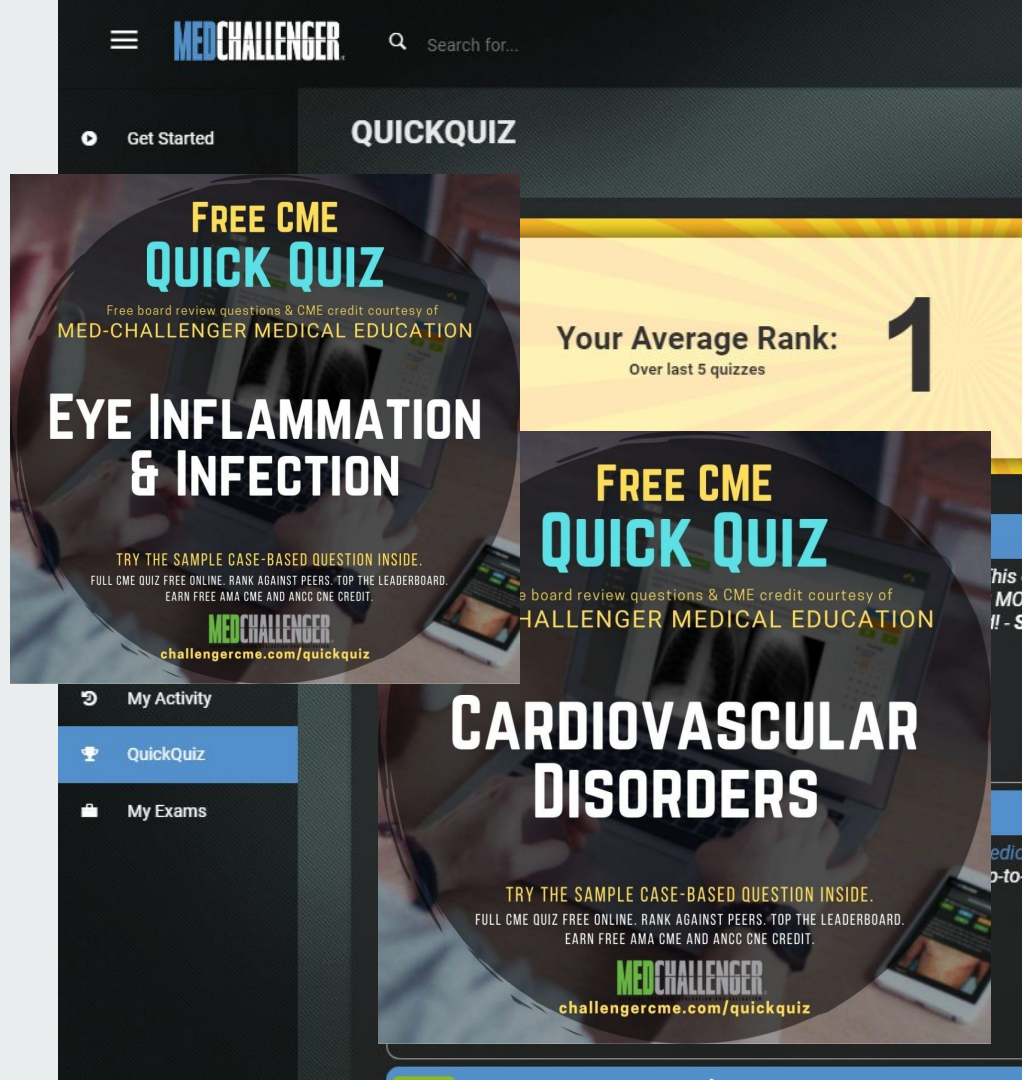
MEDCHALLENGER

Search for...

Get Started

QUICKQUIZ

Your Average Rank: 1
Over last 5 quizzes

FREE CME
QUICK QUIZ
Free board review questions & CME credit courtesy of
MED-CHALLENGER MEDICAL EDUCATION

EYE INFLAMMATION & INFECTION

TRY THE SAMPLE CASE-BASED QUESTION INSIDE.
FULL CME QUIZ FREE ONLINE. RANK AGAINST PEERS. TOP THE LEADERBOARD.
EARN FREE AMA CME AND ANCC CNE CREDIT.
MEDCHALLENGER
challengercme.com/quickquiz

My Activity

QuickQuiz

My Exams

FREE CME
QUICK QUIZ
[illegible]e board review questions & CME credit courtesy of
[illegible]HALLENGER MEDICAL EDUCATION

CARDIOVASCULAR DISORDERS

TRY THE SAMPLE CASE-BASED QUESTION INSIDE.
FULL CME QUIZ FREE ONLINE. RANK AGAINST PEERS. TOP THE LEADERBOARD.
EARN FREE AMA CME AND ANCC CNE CREDIT.
MEDCHALLENGER
challengercme.com/quickquiz

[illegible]his
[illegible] MO
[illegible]!! - S
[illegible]edic
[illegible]p-to-